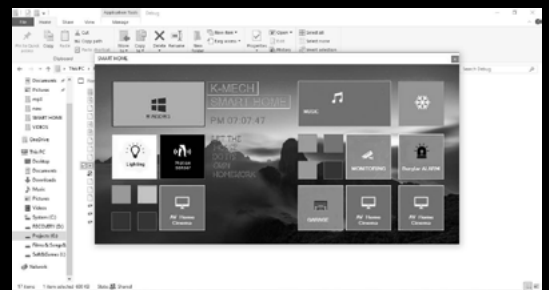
Application Tools Debug
File Home Share View Manage

Pin to Quick access Copy Paste Cut Copy path Paste shortcut
Move to Copy to Delete Rename New folder
New item Easy access Properties Open Edit History
Select all Select none Invert selection

Clipboard

SMART HOME

Search Debug

Documents
Pictures
mp3
new
SMART HOME
VIDEOS
OneDrive
This PC
Desktop
Documents
Downloads
Music
Pictures
Videos
System (C:)
RECOVERY (D:)
Projects (E:)
Films & Songs (F:)
Soft&Games (G:)
Network

WINDOWS

K-MECH
SMART HOME

PM 07:07:47

MUSIC

Lighting

Motion Sensor

AV Home Cinema

MONITORING

Burglar ALARM

GARAGE

AV Home Cinema

AV Home Cinema

17 items 1 item selected 909 KB State: Shared